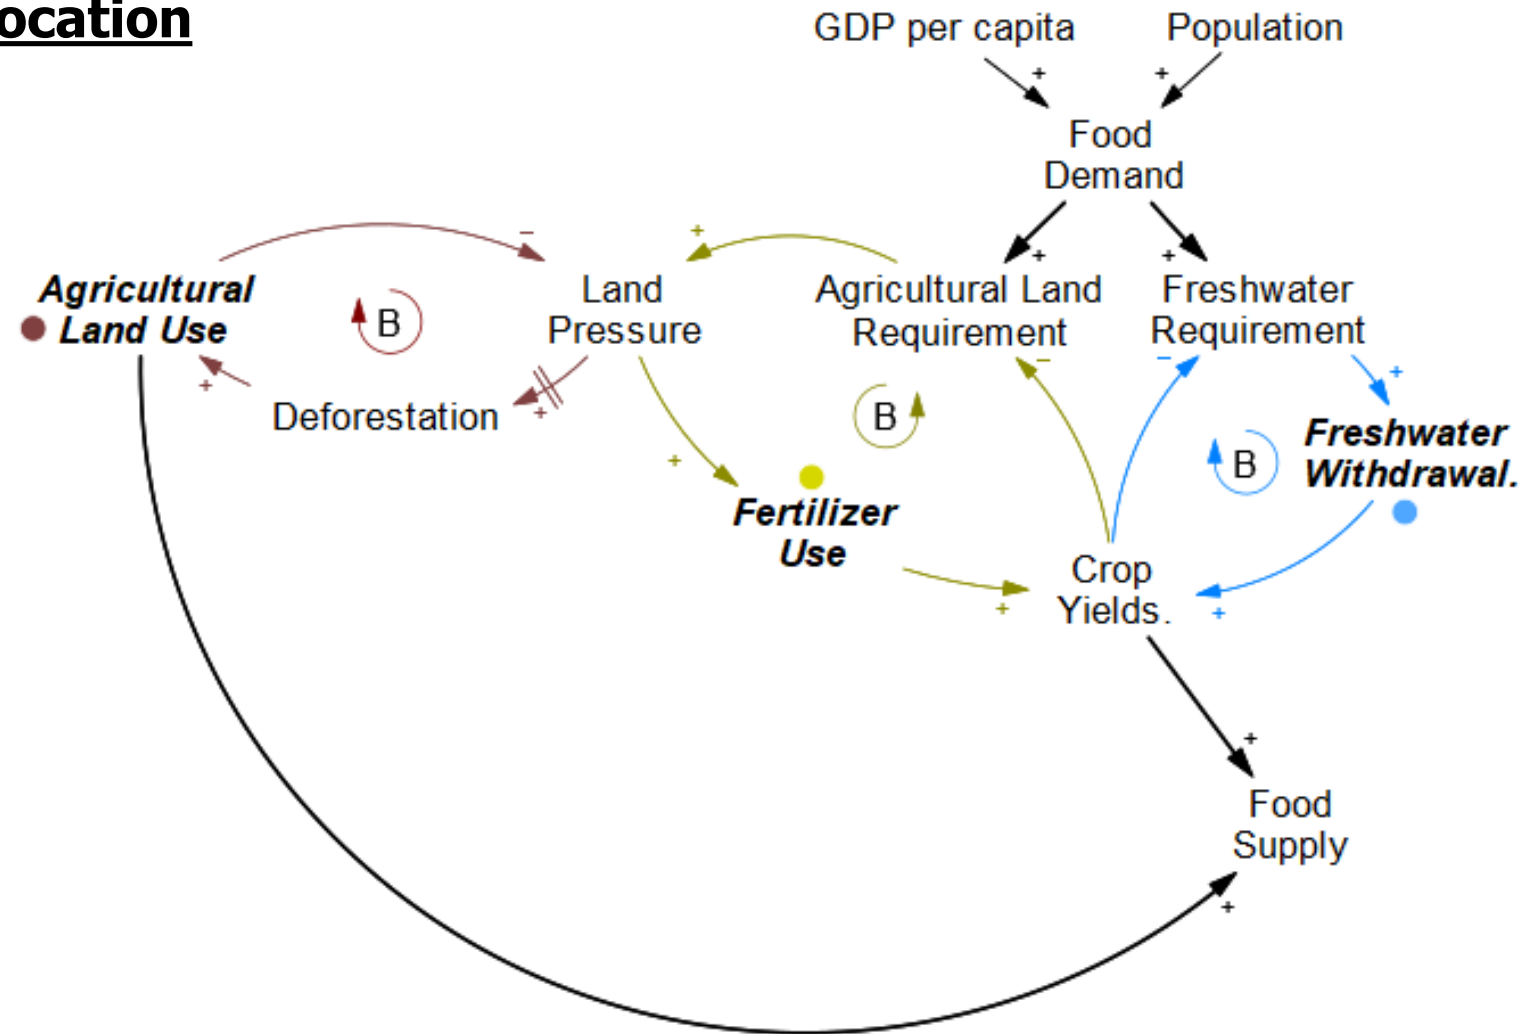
ocation

GDP per capita
Population
+
+
Food Demand
+
+
Agricultural Land Requirement
Freshwater Requirement
+
Land Pressure
−
Agricultural Land Use
B
Deforestation
+
+
+
Fertilizer Use
B
−
−
+
Freshwater Withdrawal.
B
Crop Yields.
+
+
+
Food Supply
+